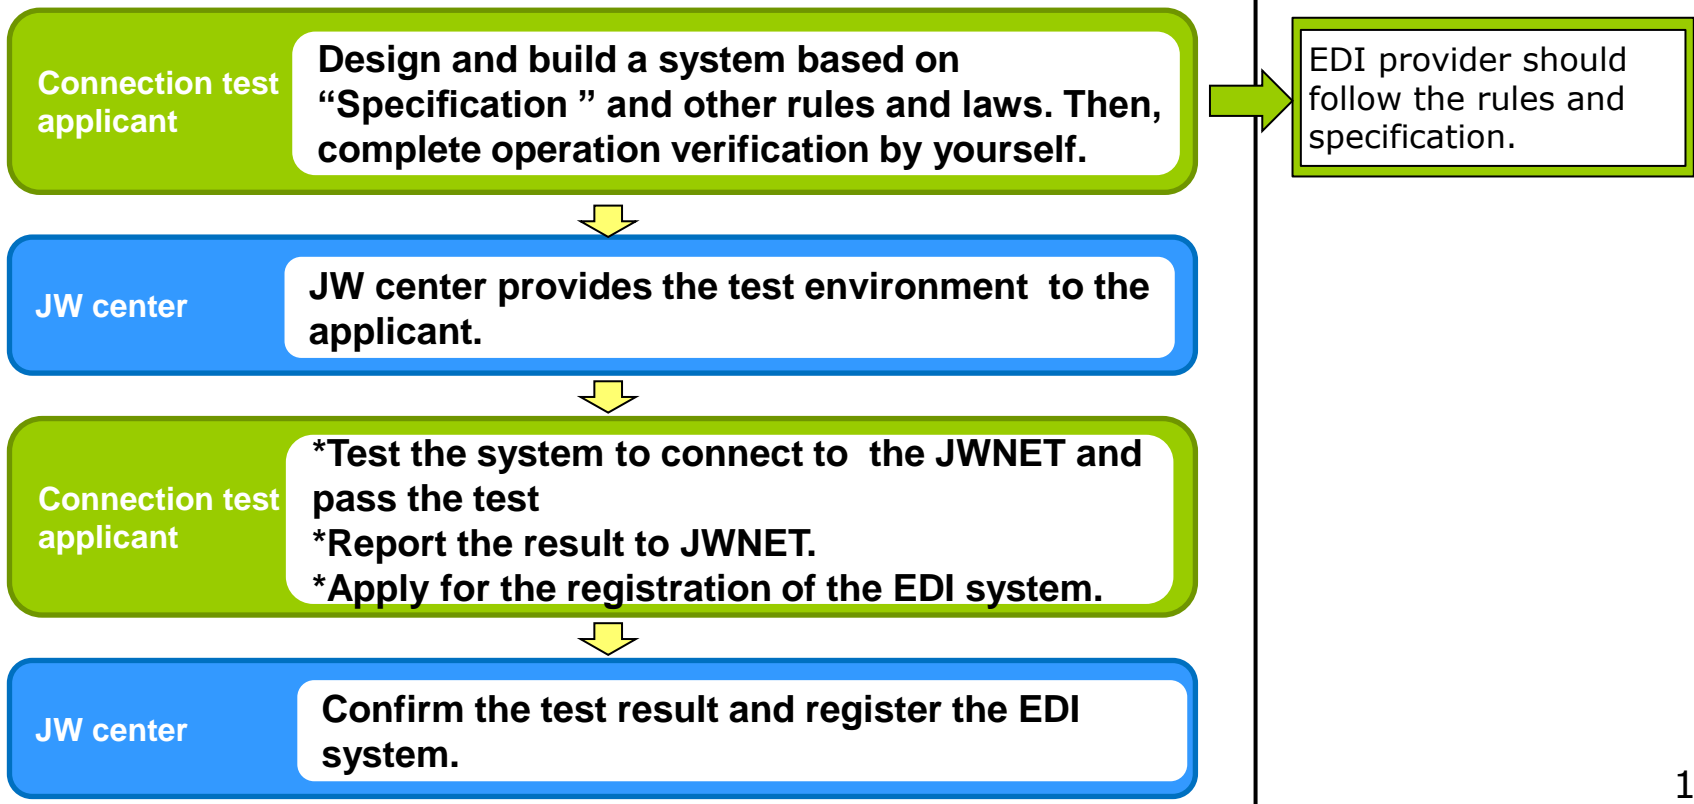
Connection test applicant

Design and build a system based on “Specification ” and other rules and laws. Then, complete operation verification by yourself.

EDI provider should follow the rules and specification.

JW center

JW center provides the test environment to the applicant.

Connection test applicant

*Test the system to connect to the JWNET and pass the test
*Report the result to JWNET.
*Apply for the registration of the EDI system.

JW center

Confirm the test result and register the EDI system.

1